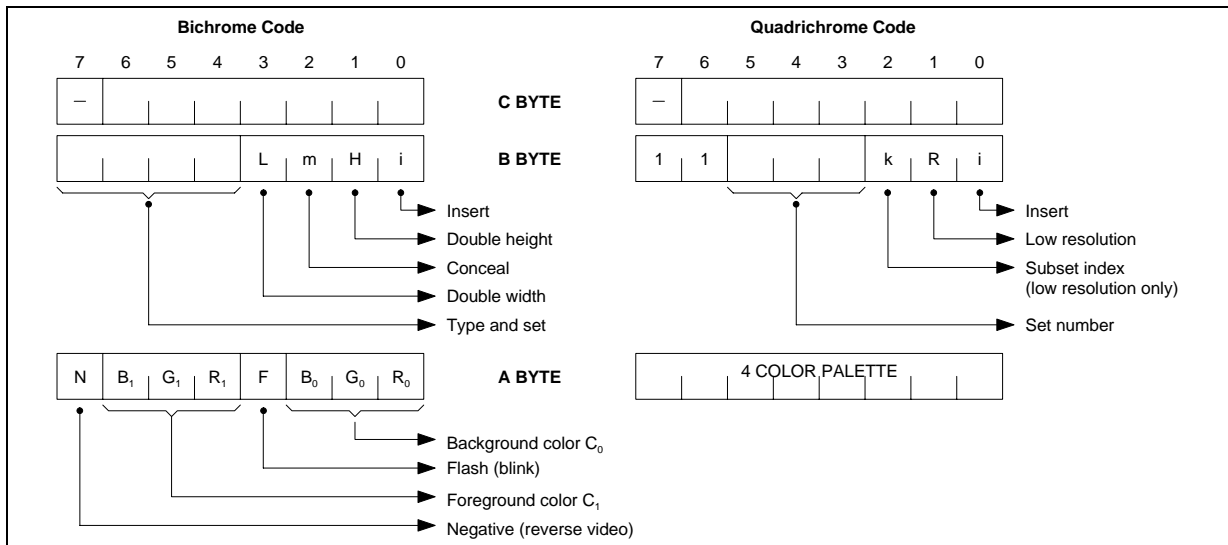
Bichrome Code

Quadrichrome Code

7 6 5 4 3 2 1 0

7 6 5 4 3 2 1 0

–

C BYTE

–

L m H i

B BYTE

1 1 k R i

Insert

Double height

Conceal

Double width

Type and set

Insert

Low resolution

Subset index (low resolution only)

Set number

N $B_1$ $G_1$ $R_1$ F $B_0$ $G_0$ $R_0$

A BYTE

4 COLOR PALETTE

Background color $C_0$

Flash (blink)

Foreground color $C_1$

Negative (reverse video)